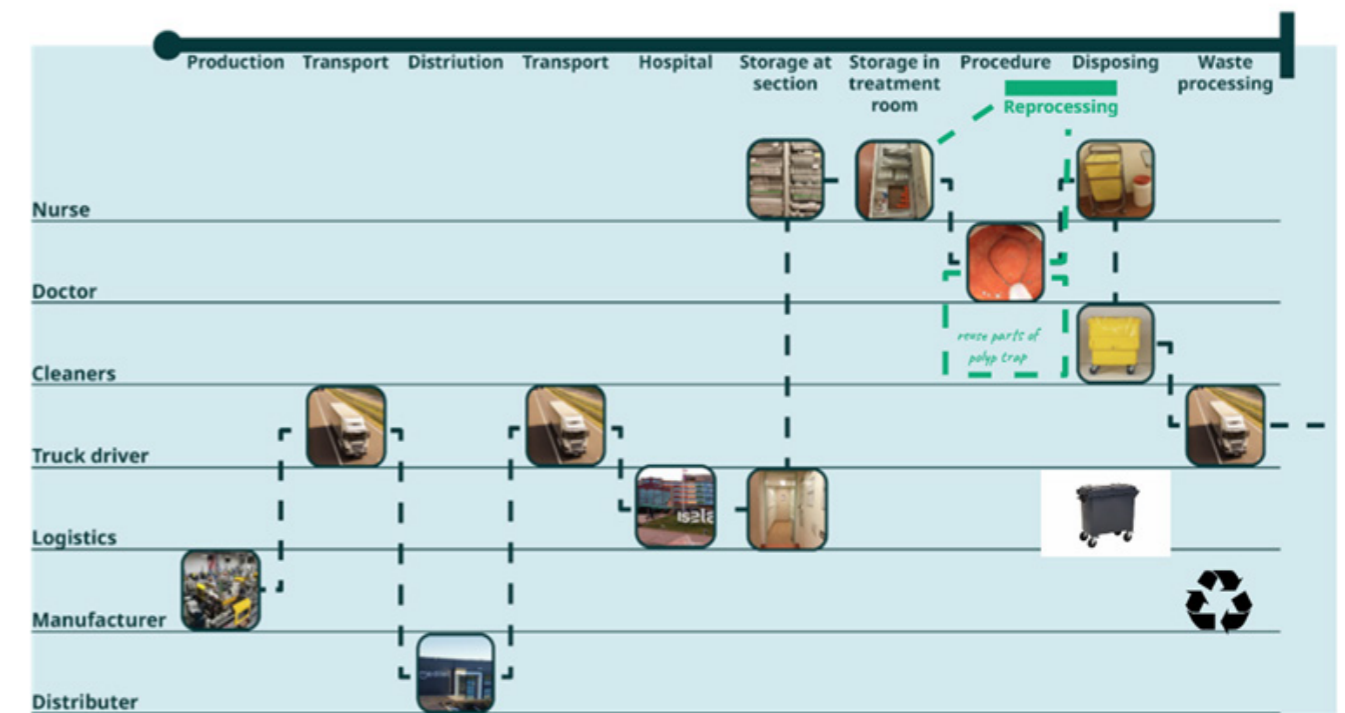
Production Transport Distriution Transport Hospital Storage at section Storage in treatment room Procedure Disposing Waste processing

Reprocessing

Nurse

Doctor

Cleaners

Truck driver

Logistics

Manufacturer

Distributer

reuse parts of polyp trap

isala